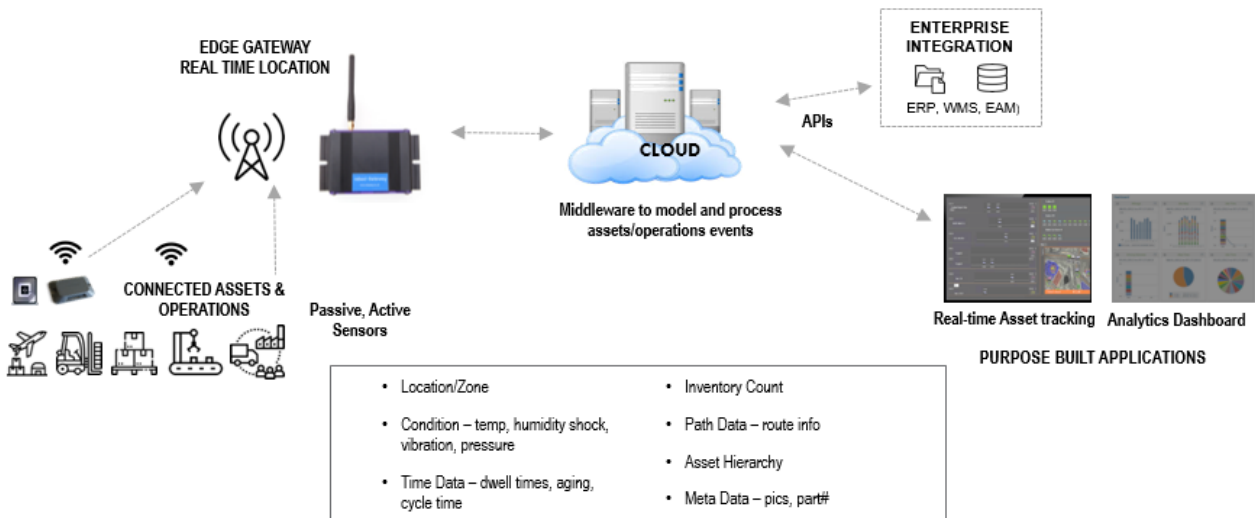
EDGE GATEWAY
REAL TIME LOCATION

CLOUD

Middleware to model and process assets/operations events

APIs

ENTERPRISE INTEGRATION

ERP, WMS, EAM)

CONNECTED ASSETS & OPERATIONS

Passive, Active Sensors

Real-time Asset tracking

Analytics Dashboard

PURPOSE BUILT APPLICATIONS

- Location/Zone
- Condition – temp, humidity shock, vibration, pressure
- Time Data – dwell times, aging, cycle time

- Inventory Count
- Path Data – route info
- Asset Hierarchy
- Meta Data – pics, part#